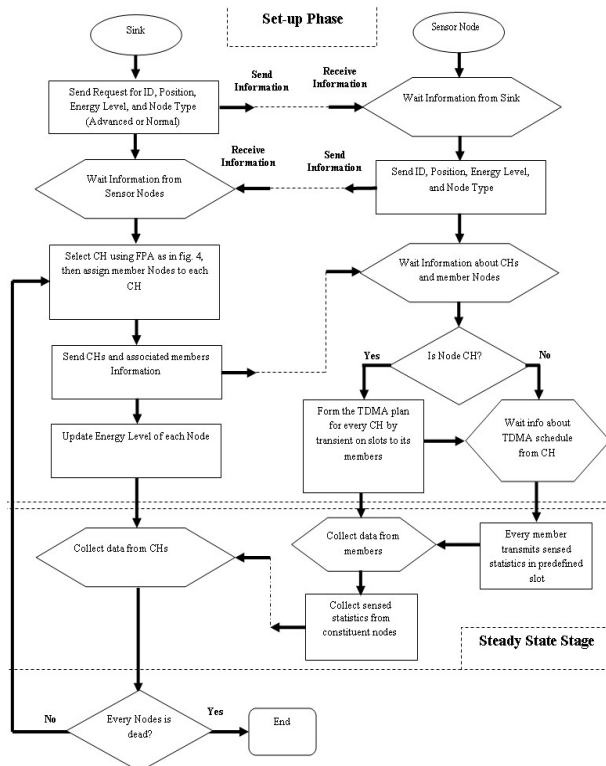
Set-up Phase

Sink

Sensor Node

Send Request for ID, Position, Energy Level, and Node Type (Advanced or Normal)

Send Information

Receive Information

Wait Information from Sink

Receive Information

Send Information

Wait Information from Sensor Nodes

Send ID, Position, Energy Level, and Node Type

Select CH using FPA as in fig. 4, then assign member Nodes to each CH

Wait Information about CHs and member Nodes

Send CHs and associated members Information

Yes

Is Node CH?

No

Update Energy Level of each Node

Form the TDMA plan for every CH by transient on slots to its members

Wait info about TDMA schedule from CH

Collect data from CHs

Collect data from members

Every member transmits sensed statistics in predefined slot

Collect sensed statistics from constituent nodes

Steady State Stage

No

Every Nodes is dead?

Yes

End